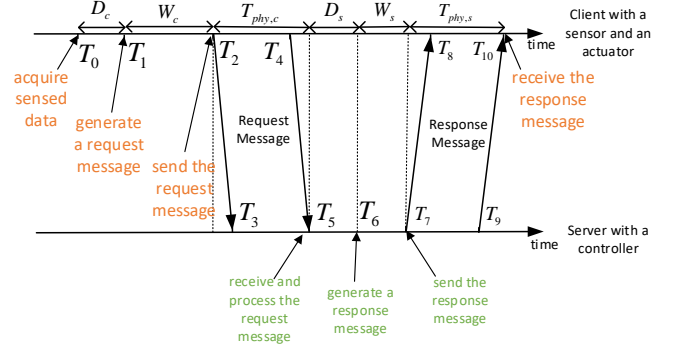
$D_c$ $W_c$ $T_{phy,c}$ $D_s$ $W_s$ $T_{phy,s}$

$T_0$ $T_1$ $T_2$ $T_4$ $T_8$ $T_{10}$ time

Client with a sensor and an actuator

acquire sensed data

generate a request message

send the request message

Request Message

Response Message

receive the response message

$T_3$ $T_5$ $T_6$ $T_7$ $T_9$

time

Server with a controller

receive and process the request message

generate a response message

send the response message